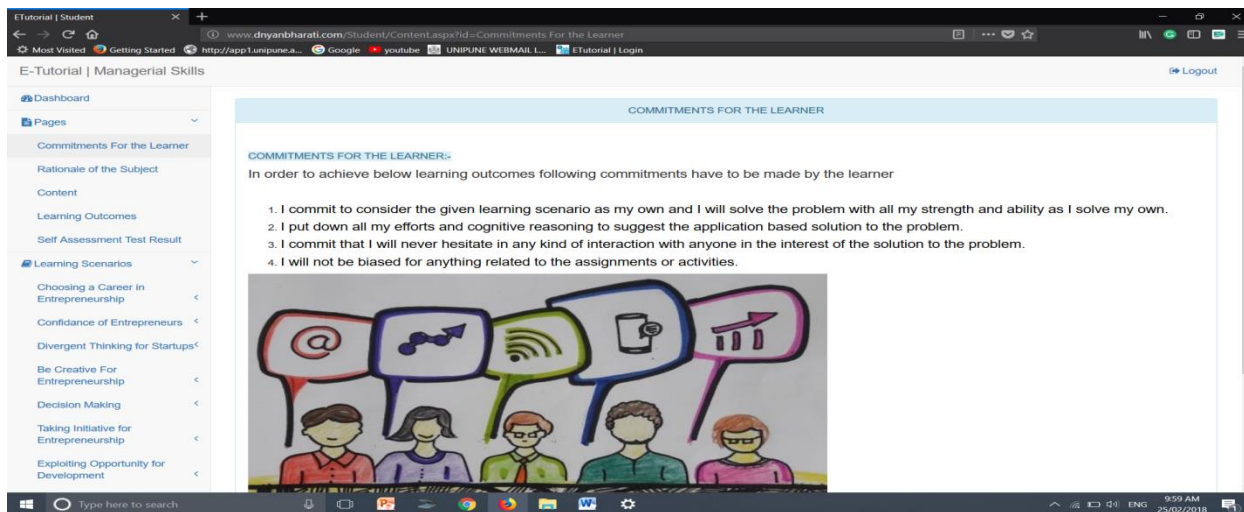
ETutorial | Student

www.dnyanbharati.com/Student/Content.aspx?id=Commitments For the Learner

Most Visited Getting Started http://app1.unipune.a... Google youtube UNIPUNE WEBMAIL L... ETutorial | Login

E-Tutorial | Managerial Skills

Logout

Dashboard

Pages

Commitments For the Learner

Rationale of the Subject

Content

Learning Outcomes

Self Assessment Test Result

Learning Scenarios

Choosing a Career in Entrepreneurship

Confidance of Entrepreneurs

Divergent Thinking for Startups

Be Creative For Entrepreneurship

Decision Making

Taking Initiative for Entrepreneurship

Exploiting Opportunity for Development

COMMITMENTS FOR THE LEARNER

COMMITMENTS FOR THE LEARNER:-

In order to achieve below learning outcomes following commitments have to be made by the learner

1. I commit to consider the given learning scenario as my own and I will solve the problem with all my strength and ability as I solve my own.
2. I put down all my efforts and cognitive reasoning to suggest the application based solution to the problem.
3. I commit that I will never hesitate in any kind of interaction with anyone in the interest of the solution to the problem.
4. I will not be biased for anything related to the assignments or activities.

Type here to search

ENG 9:59 AM 25/02/2018